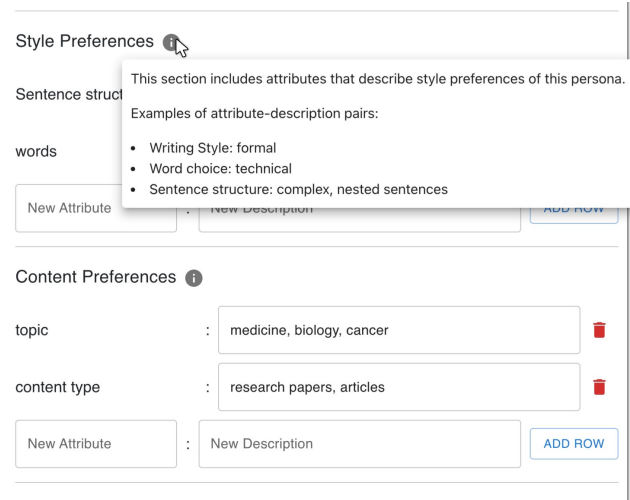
Style Preferences

Sentence struct

words

New Attribute : New Description ADD ROW

This section includes attributes that describe style preferences of this persona.

Examples of attribute-description pairs:

- Writing Style: formal
- Word choice: technical
- Sentence structure: complex, nested sentences

Content Preferences

topic : medicine, biology, cancer

content type : research papers, articles

New Attribute : New Description ADD ROW